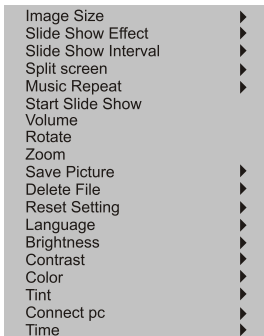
Image Size
Slide Show Effect
Slide Show Interval
Split screen
Music Repeat
Start Slide Show
Volume
Rotate
Zoom
Save Picture
Delete File
Reset Setting
Language
Brightness
Contrast
Color
Tint
Connect pc
Time